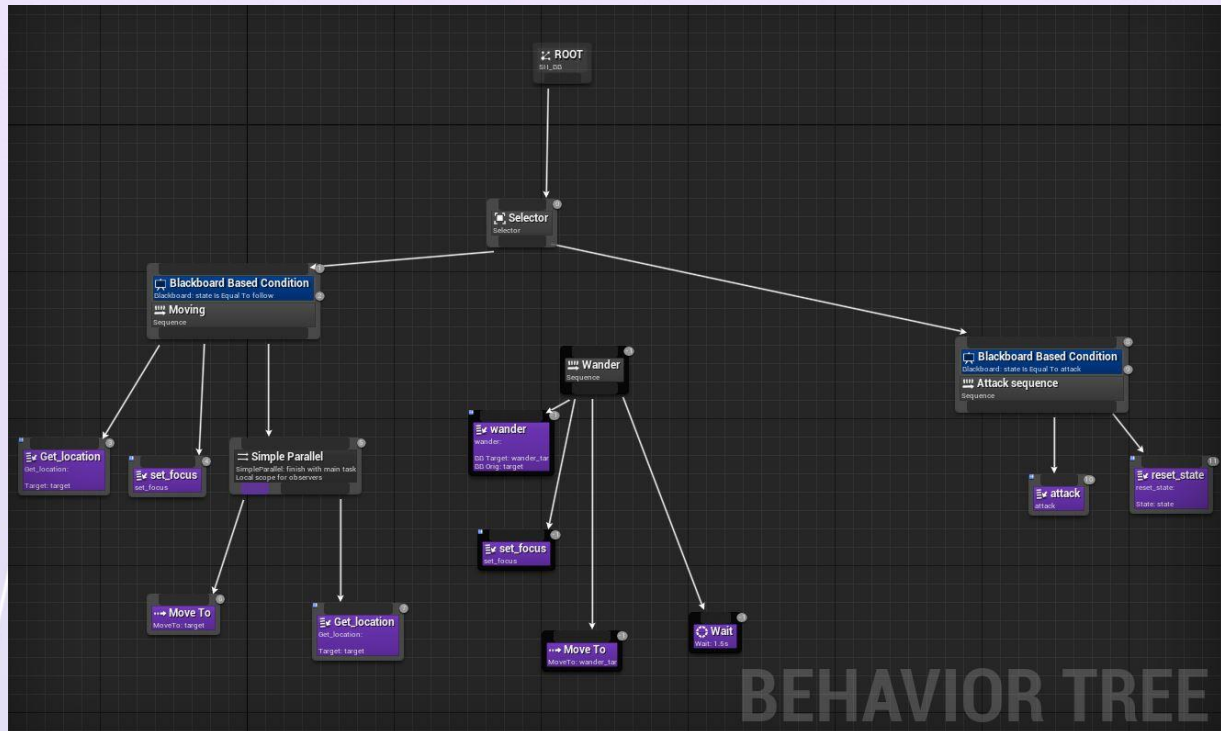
ROOT
SH_BB

Selector
Selector

Blackboard Based Condition
Blackboard: state Is Equal To follow
Moving
Sequence

Get_location
Get_location:
Target: target

set_focus
set_focus

Simple Parallel
SimpleParallel: finish with main task
Local scope for observers

Move To
MoveTo: target

Get_location
Get_location:
Target: target

Wander
Sequence

wander
wander:
BB Target: wander_tar
BB Orig: target

set_focus
set_focus

Move To
MoveTo: wander_tar

Wait
Wait: 1.5s

Blackboard Based Condition
Blackboard: state Is Equal To attack
Attack sequence
Sequence

attack
attack

reset_state
reset_state:
State: state

BEHAVIOR TREE